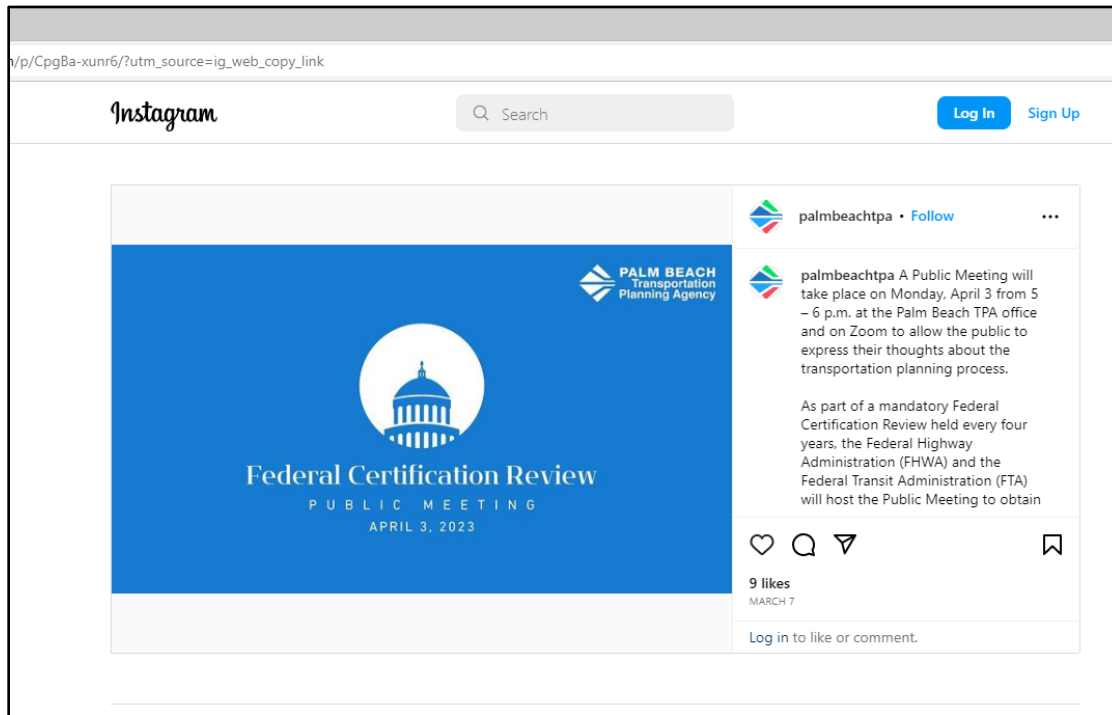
n/p/CpgBa-xunr6/?utm_source=ig_web_copy_link

Instagram

Search

Log In

Sign Up

PALM BEACH Transportation Planning Agency

Federal Certification Review

PUBLIC MEETING

APRIL 3, 2023

palmbeachtpa • Follow

palmbeachtpa A Public Meeting will take place on Monday, April 3 from 5 – 6 p.m. at the Palm Beach TPA office and on Zoom to allow the public to express their thoughts about the transportation planning process.

As part of a mandatory Federal Certification Review held every four years, the Federal Highway Administration (FHWA) and the Federal Transit Administration (FTA) will host the Public Meeting to obtain

9 likes

MARCH 7

Log in to like or comment.